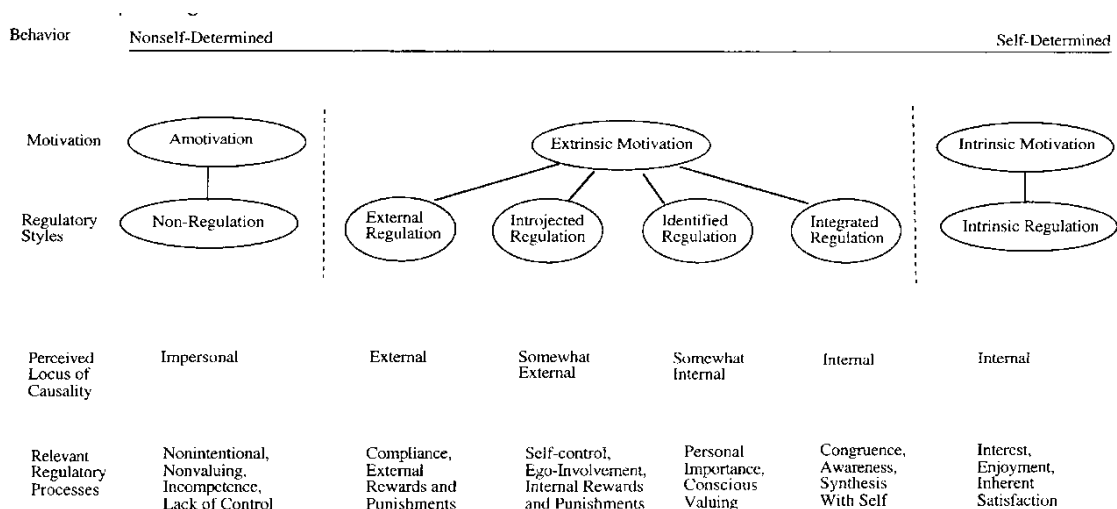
Behavior Nonself-Determined Self-Determined

Motivation Amotivation Extrinsic Motivation Intrinsic Motivation

Regulatory Styles Non-Regulation External Regulation Introjected Regulation Identified Regulation Integrated Regulation Intrinsic Regulation

Perceived Locus of Causality Impersonal External Somewhat External Somewhat Internal Internal Internal

Relevant Regulatory Processes Nonintentional, Nonvaluing, Incompetence, Lack of Control Compliance, External Rewards and Punishments Self-control, Ego-Involvement, Internal Rewards and Punishments Personal Importance, Conscious Valuing Congruence, Awareness, Synthesis With Self Interest, Enjoyment, Inherent Satisfaction